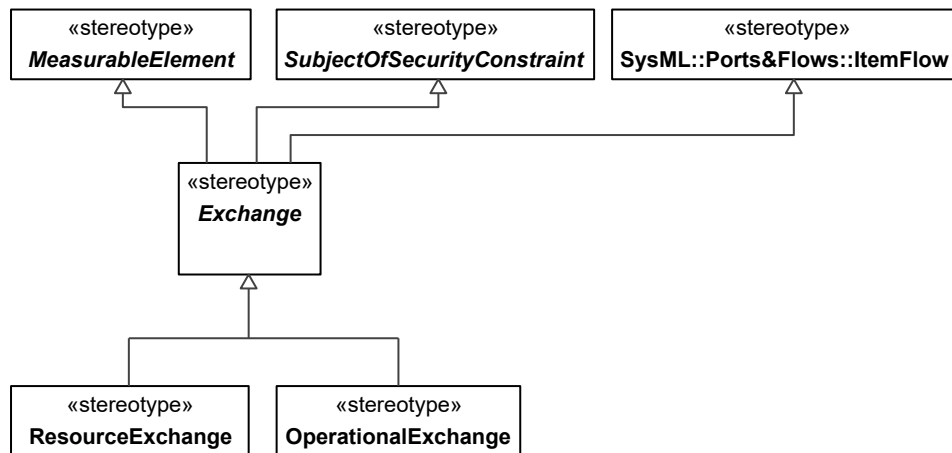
«stereotype»
*MeasurableElement*

«stereotype»
*SubjectOfSecurityConstraint*

«stereotype»
SysML::Ports&Flows::ItemFlow

«stereotype»
*Exchange*

«stereotype»
ResourceExchange

«stereotype»
OperationalExchange